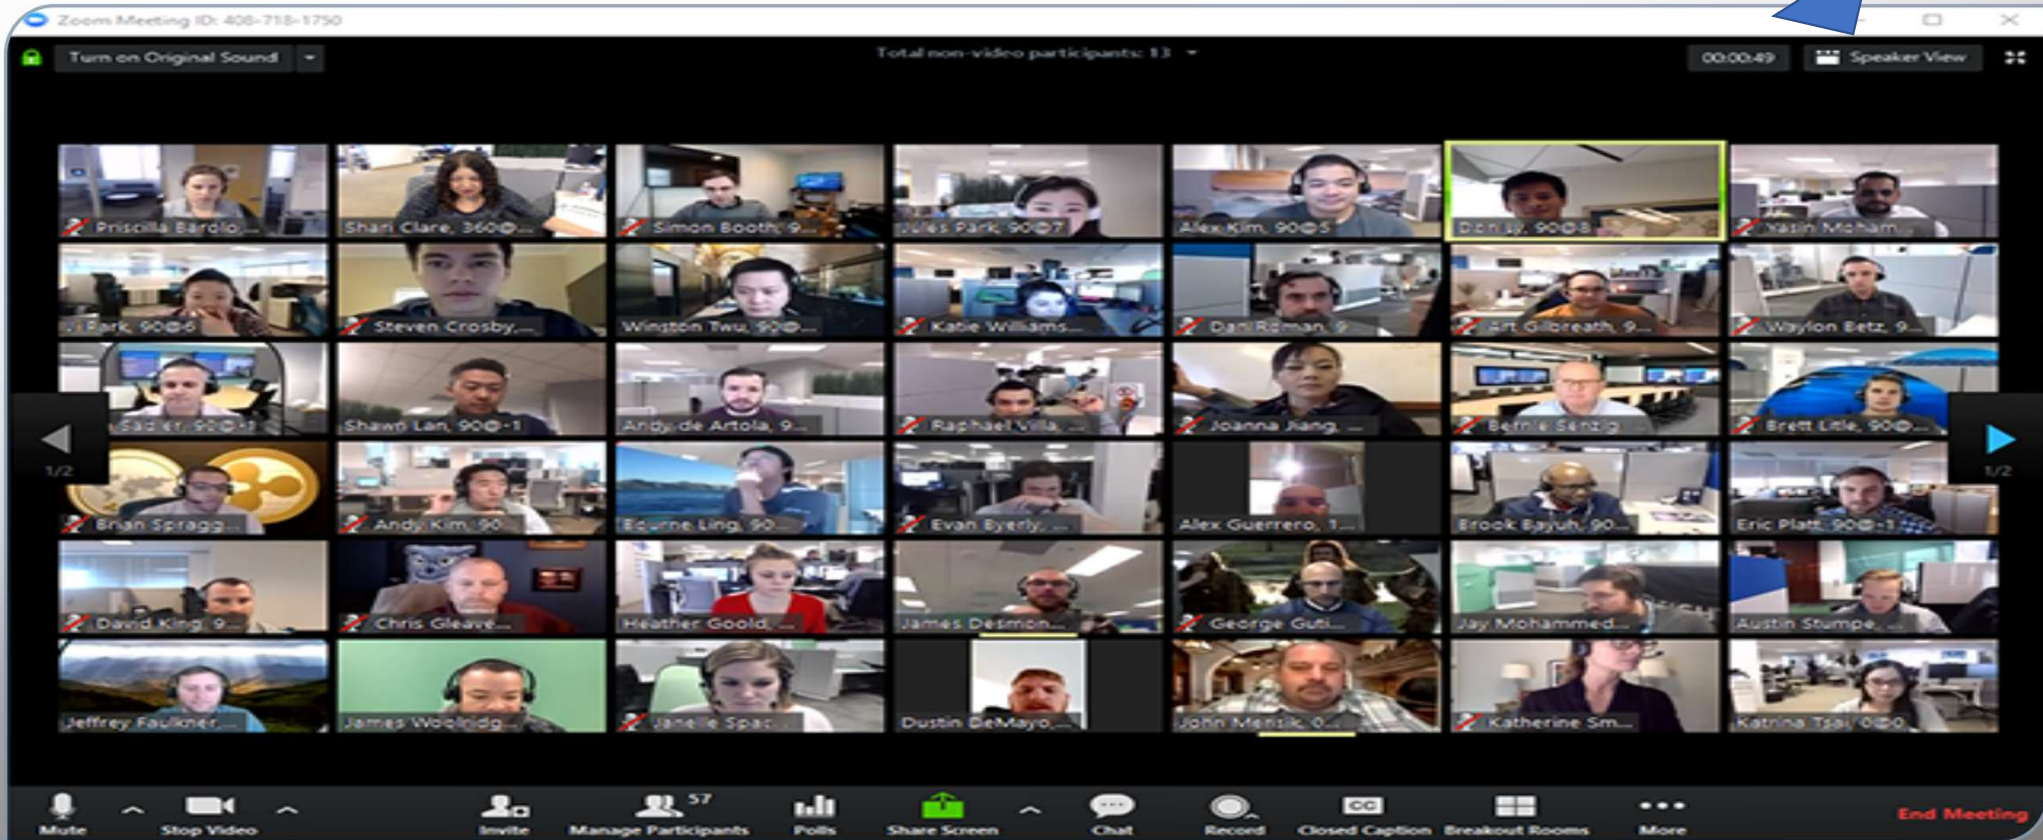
Zoom Meeting ID: 408-718-1750

Turn on Original Sound

Total non-video participants: 13

00:00:49

Speaker View

Priscilla Bardlo,...
Shari Clare, 360@...
Simon Booth, 9...
Jules Park, 90@7
Alex Kim, 90@5
Dan Ly, 90@8
Yasin Moham...

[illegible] Park, 90@6
Steven Crosby,...
Winston Twu, 90@...
Katie Williams...
Dan Roman, 9...
Art Gilbreath, 9...
Waylon Betz, 9...

Sadler, 90@-1
Shawn Lan, 90@-1
Andy de Artola, 9...
Raphael Villa, ...
Joanna Jiang, ...
Bernie Senzig
Brett Litle, 90@...

1/2

1/2

Brian Spragg...
Andy Kim, 90...
Bourne Ling, 90...
Evan Byerly, ...
Alex Guerrero, 1...
Brook Bayuh, 90...
Eric Platt, 90@-1

David King, 9...
Chris Gleave...
Heather Goold, ...
James Desmon...
George Guti...
Jay Mohammed...
Austin Stumpe, ...

Jeffrey Faulkner,...
James Woolridg...
Janelle Spac...
Dustin DeMayo,...
John Mensik, 0...
Katherine Sm...
Katrina Tsai, 0@0

Mute
Stop Video
Invite
57
Manage Participants
Polls
Share Screen
Chat
Record
CC
Closed Caption
Breakout Rooms
More
End Meeting